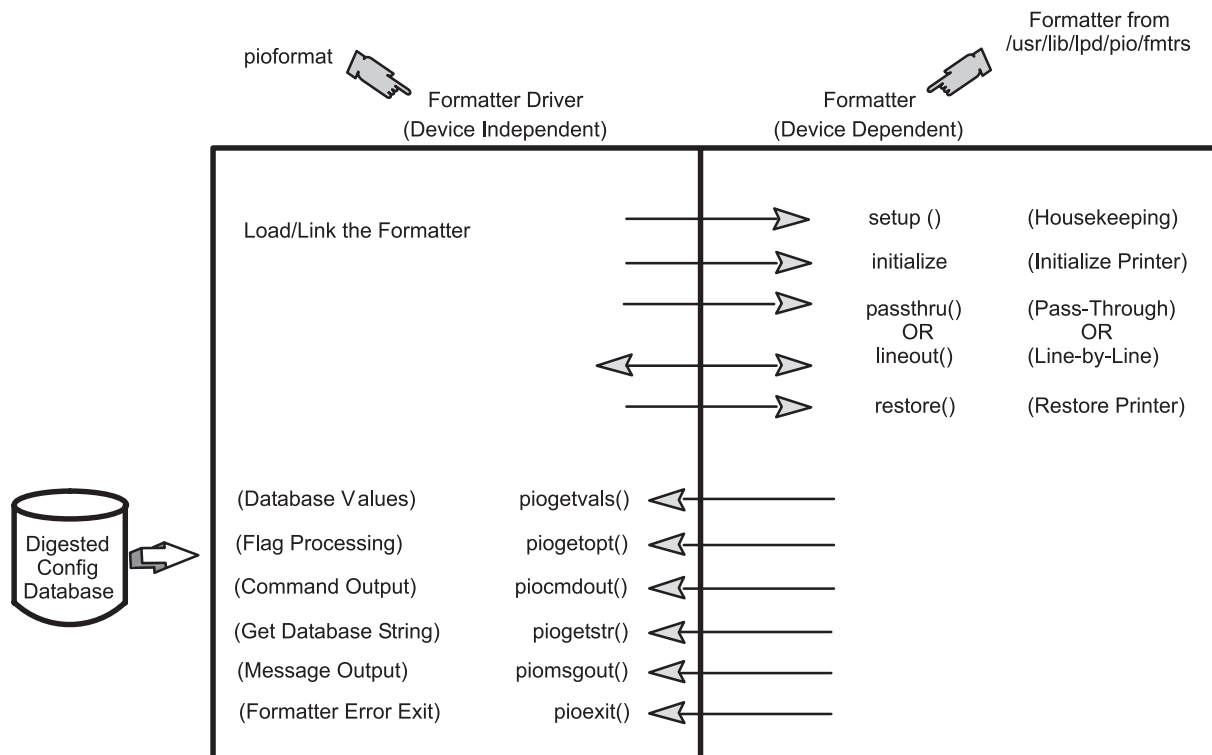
pioformat

Formatter Driver
(Device Independent)

Formatter from
/usr/lib/lpd/pio/fmtrs

Formatter
(Device Dependent)

Load/Link the Formatter

setup () (Housekeeping)

initialize (Initialize Printer)

passthru() (Pass-Through)
OR OR
lineout() (Line-by-Line)

restore() (Restore Printer)

Digested Config Database

(Database Values) piogetvals()

(Flag Processing) piogetopt()

(Command Output) piocmdout()

(Get Database String) piogetstr()

(Message Output) piomsgout()

(Formatter Error Exit) pioexit()